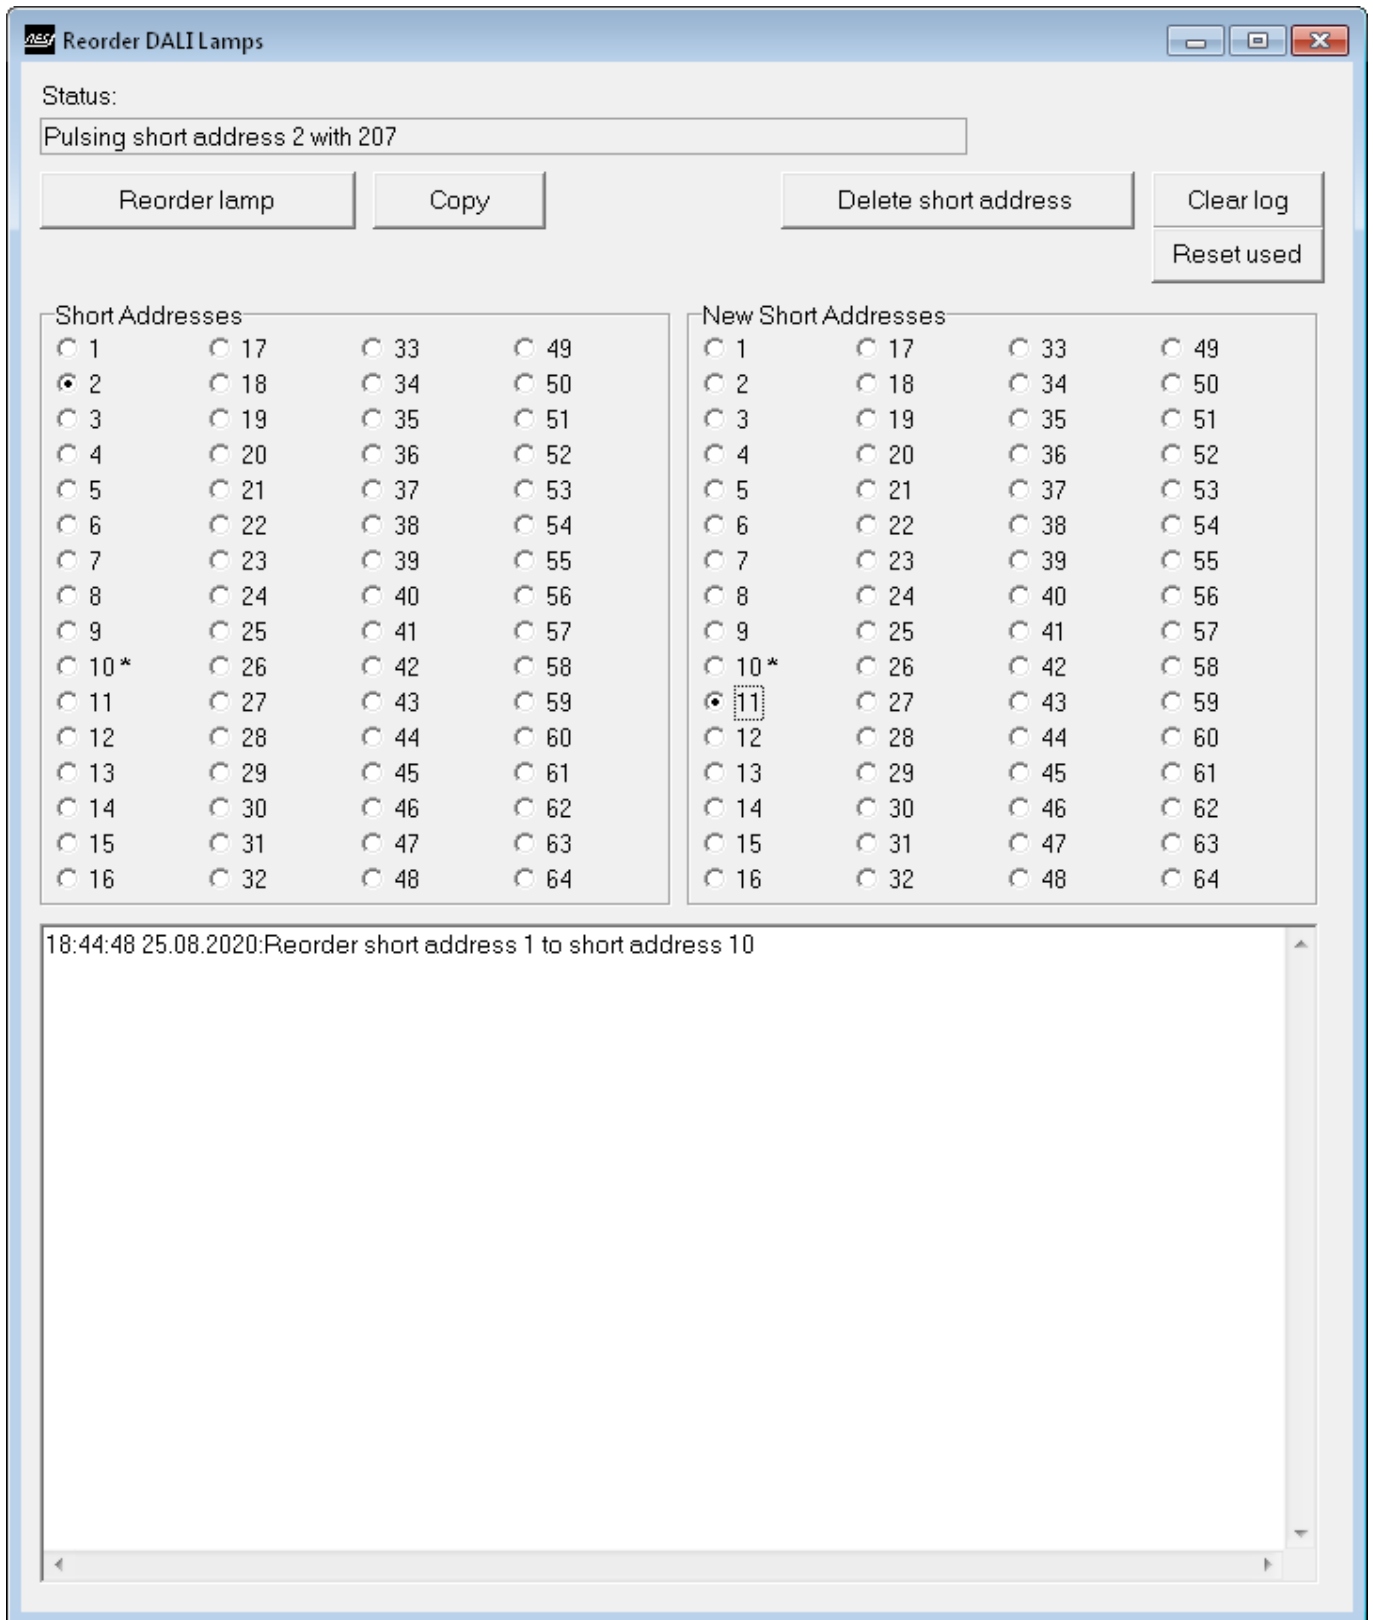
Reorder DALI Lamps

Status:

Pulsing short address 2 with 207

Reorder lamp

Copy

Delete short address

Clear log

Reset used

Short Addresses

| | | | |
|---|---|---|---|
| 1 | 17 | 33 | 49 |
| 2 | 18 | 34 | 50 |
| 3 | 19 | 35 | 51 |
| 4 | 20 | 36 | 52 |
| 5 | 21 | 37 | 53 |
| 6 | 22 | 38 | 54 |
| 7 | 23 | 39 | 55 |
| 8 | 24 | 40 | 56 |
| 9 | 25 | 41 | 57 |
| 10* | 26 | 42 | 58 |
| 11 | 27 | 43 | 59 |
| 12 | 28 | 44 | 60 |
| 13 | 29 | 45 | 61 |
| 14 | 30 | 46 | 62 |
| 15 | 31 | 47 | 63 |
| 16 | 32 | 48 | 64 |

New Short Addresses

| | | | |
|---|---|---|---|
| 1 | 17 | 33 | 49 |
| 2 | 18 | 34 | 50 |
| 3 | 19 | 35 | 51 |
| 4 | 20 | 36 | 52 |
| 5 | 21 | 37 | 53 |
| 6 | 22 | 38 | 54 |
| 7 | 23 | 39 | 55 |
| 8 | 24 | 40 | 56 |
| 9 | 25 | 41 | 57 |
| 10* | 26 | 42 | 58 |
| 11 | 27 | 43 | 59 |
| 12 | 28 | 44 | 60 |
| 13 | 29 | 45 | 61 |
| 14 | 30 | 46 | 62 |
| 15 | 31 | 47 | 63 |
| 16 | 32 | 48 | 64 |

18:44:48 25.08.2020:Reorder short address 1 to short address 10